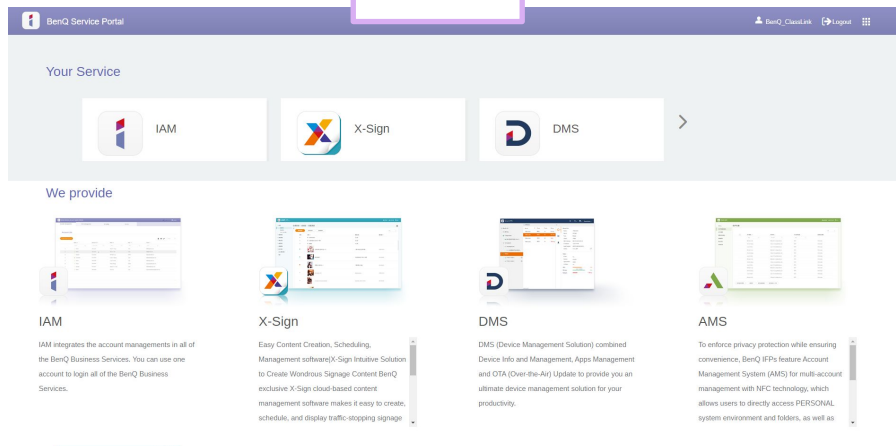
BenQ Service Portal

BenQ_ClassLink Logout

Your Service

IAM

X-Sign

DMS

We provide

IAM

IAM integrates the account managements in all of the BenQ Business Services. You can use one account to login all of the BenQ Business Services.

X-Sign

Easy Content Creation, Scheduling, Management software|X-Sign Intuitive Solution to Create Wondrous Signage Content BenQ exclusive X-Sign cloud-based content management software makes it easy to create, schedule, and display traffic-stopping signage

DMS

DMS (Device Management Solution) combined Device Info and Management, Apps Management and OTA (Over-the-Air) Update to provide you an ultimate device management solution for your productivity.

AMS

To enforce privacy protection while ensuring convenience, BenQ IFPs feature Account Management System (AMS) for multi-account management with NFC technology, which allows users to directly access PERSONAL system environment and folders, as well as